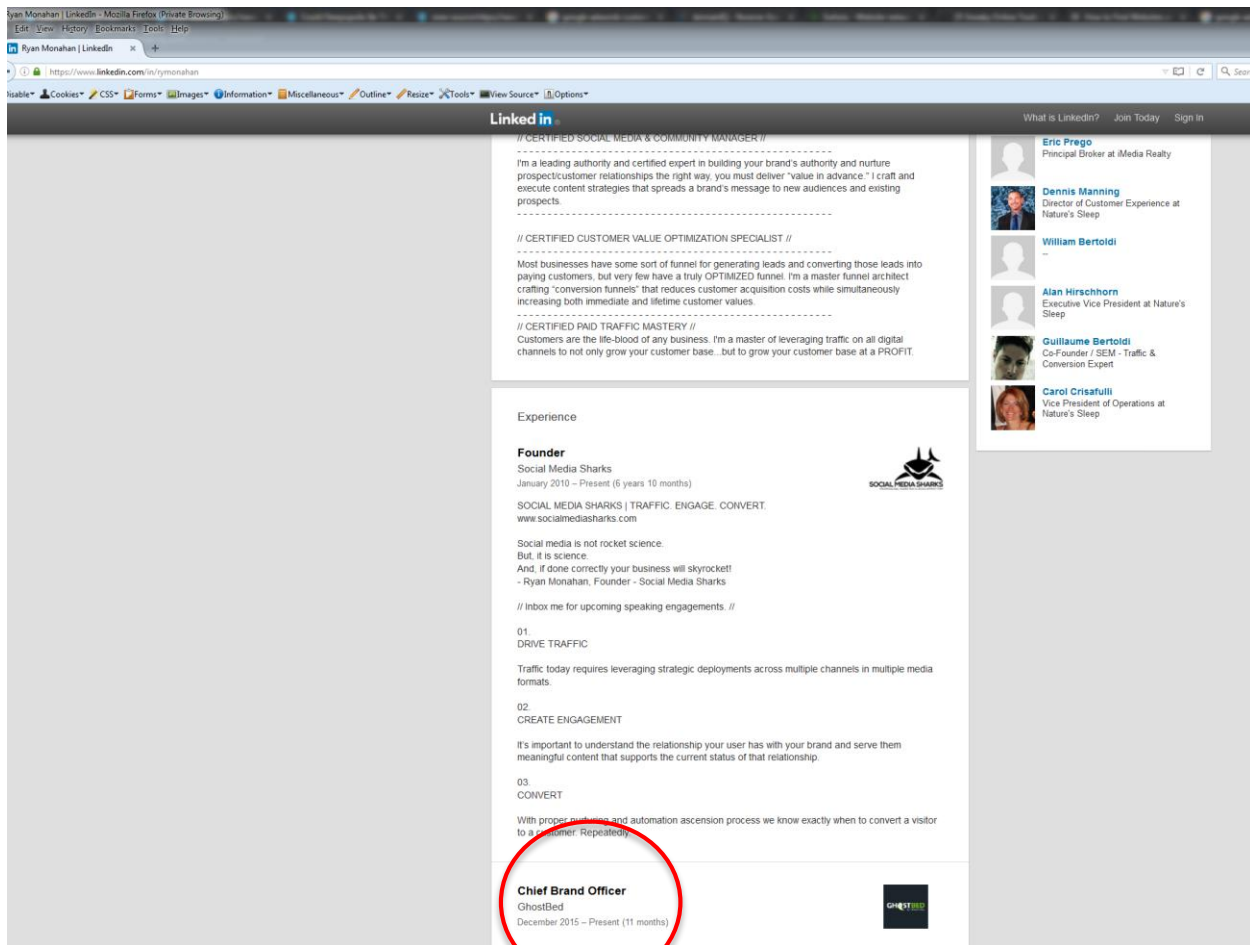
Ryan Monahan | LinkedIn - Mozilla Firefox (Private Browsing)
Edit View History Bookmarks Tools Help
Ryan Monahan | LinkedIn ×
https://www.linkedin.com/in/rymonahan
Search
Disable Cookies CSS Forms Images Information Miscellaneous Outline Resize Tools View Source Options

LinkedIn What is LinkedIn? Join Today Sign In

// CERTIFIED SOCIAL MEDIA & COMMUNITY MANAGER //

I'm a leading authority and certified expert in building your brand's authority and nurture prospect/customer relationships the right way, you must deliver "value in advance." I craft and execute content strategies that spreads a brand's message to new audiences and existing prospects.

// CERTIFIED CUSTOMER VALUE OPTIMIZATION SPECIALIST //

Most businesses have some sort of funnel for generating leads and converting those leads into paying customers, but very few have a truly OPTIMIZED funnel. I'm a master funnel architect crafting "conversion funnels" that reduces customer acquisition costs while simultaneously increasing both immediate and lifetime customer values.

// CERTIFIED PAID TRAFFIC MASTERY //
Customers are the life-blood of any business. I'm a master of leveraging traffic on all digital channels to not only grow your customer base...but to grow your customer base at a PROFIT.

Experience

Founder
Social Media Sharks
January 2010 – Present (6 years 10 months)

SOCIAL MEDIA SHARKS

SOCIAL MEDIA SHARKS | TRAFFIC. ENGAGE. CONVERT.
www.socialmediasharks.com

Social media is not rocket science.
But, it is science.
And, if done correctly your business will skyrocket!
- Ryan Monahan, Founder - Social Media Sharks

// Inbox me for upcoming speaking engagements. //

01.
DRIVE TRAFFIC

Traffic today requires leveraging strategic deployments across multiple channels in multiple media formats.

02.
CREATE ENGAGEMENT

It's important to understand the relationship your user has with your brand and serve them meaningful content that supports the current status of that relationship.

03.
CONVERT

With proper nurturing and automation ascension process we know exactly when to convert a visitor to a customer. Repeatedly.

Chief Brand Officer
GhostBed
December 2015 – Present (11 months)

GHOSTBED

Eric Prego
Principal Broker at iMedia Realty

Dennis Manning
Director of Customer Experience at Nature's Sleep

William Bertoldi
--

Alan Hirschhorn
Executive Vice President at Nature's Sleep

Guillaume Bertoldi
Co-Founder / SEM - Traffic & Conversion Expert

Carol Crisafulli
Vice President of Operations at Nature's Sleep